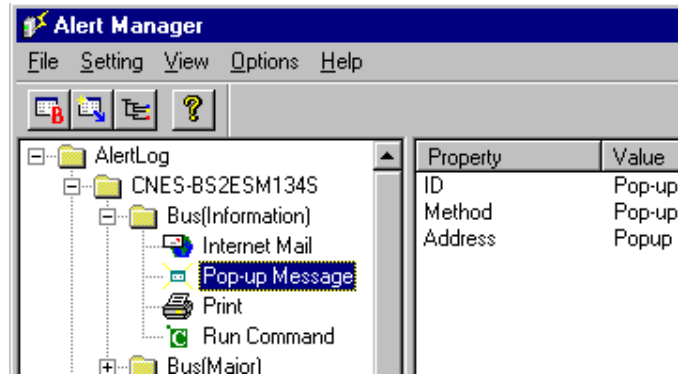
Alert Manager

File Setting View Options Help

AlertLog
CNES-BS2ESM134S
Bus(Information)
Internet Mail
Pop-up Message
Print
Run Command
Bus(Major)

| Property | Value |
|---|---|
| ID | Pop-up |
| Method | Pop-up |
| Address | Popup |